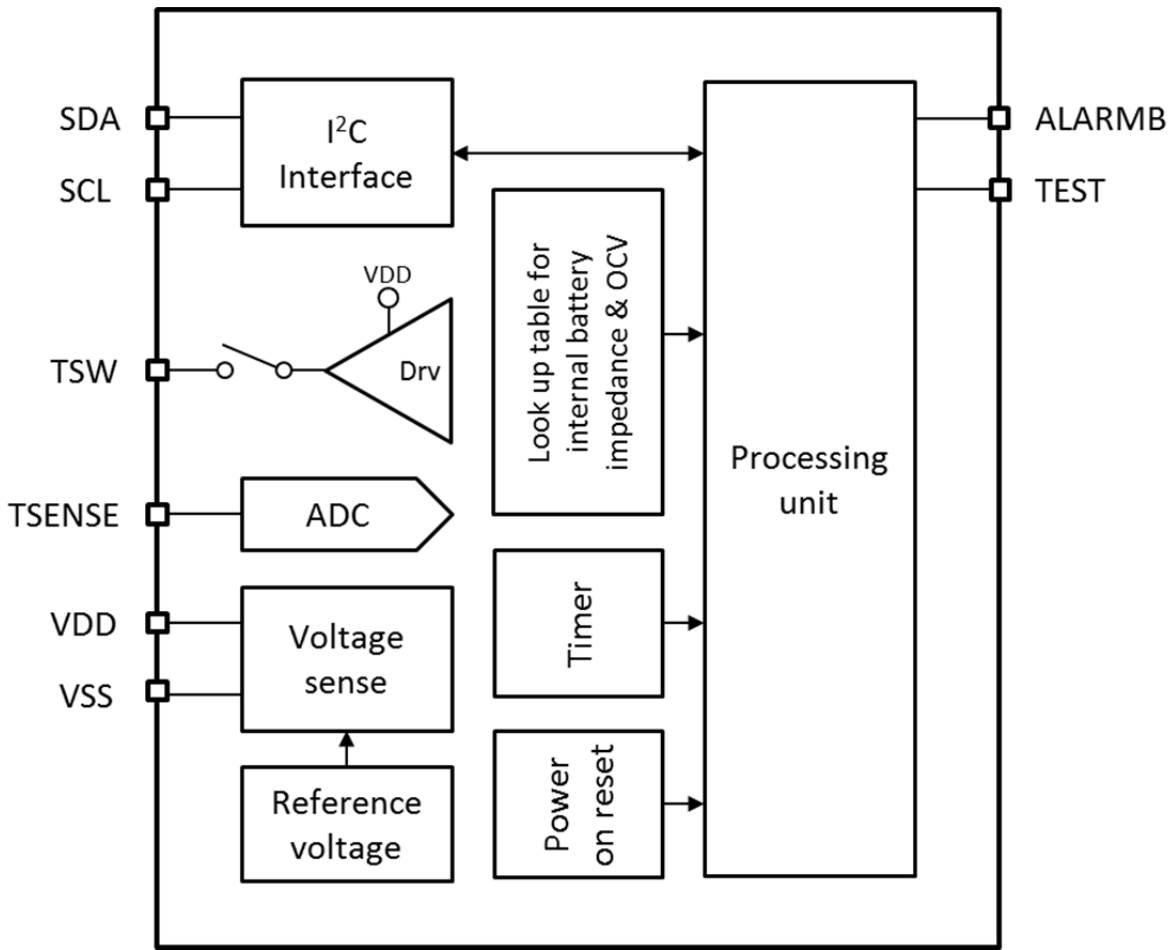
SDA

SCL

$I^2C$ Interface

Look up table for internal battery impedance & OCV

Processing unit

ALARMB

TEST

VDD

Drv

TSW

TSENSE

ADC

VDD

VSS

Voltage sense

Timer

Reference voltage

Power on reset